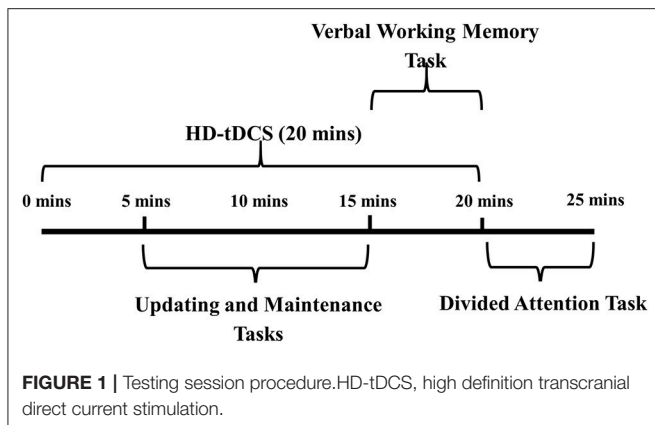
Verbal Working Memory Task

HD-tDCS (20 mins)

0 mins 5 mins 10 mins 15 mins 20 mins 25 mins

Updating and Maintenance Tasks

Divided Attention Task

FIGURE 1 | Testing session procedure.HD-tDCS, high definition transcranial direct current stimulation.